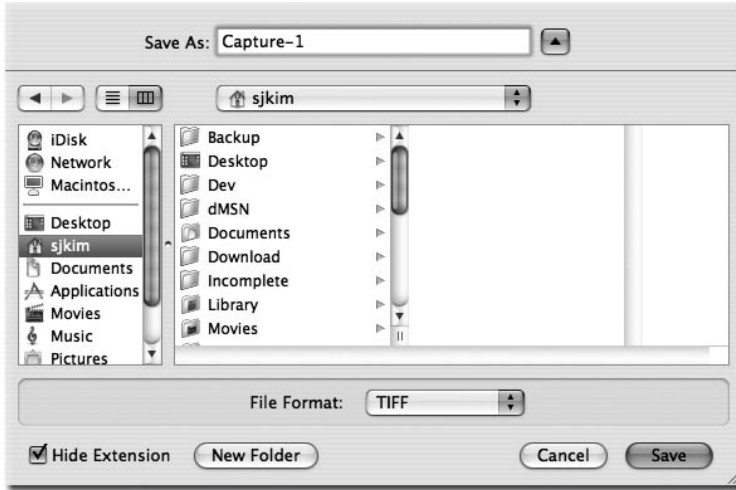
Save As: Capture-1

sjkim

iDisk
Network
Macintos...
Desktop
sjkim
Documents
Applications
Movies
Music
Pictures

Backup
Desktop
Dev
dMSN
Documents
Download
Incomplete
Library
Movies

File Format: TIFF

Hide Extension
New Folder
Cancel
Save